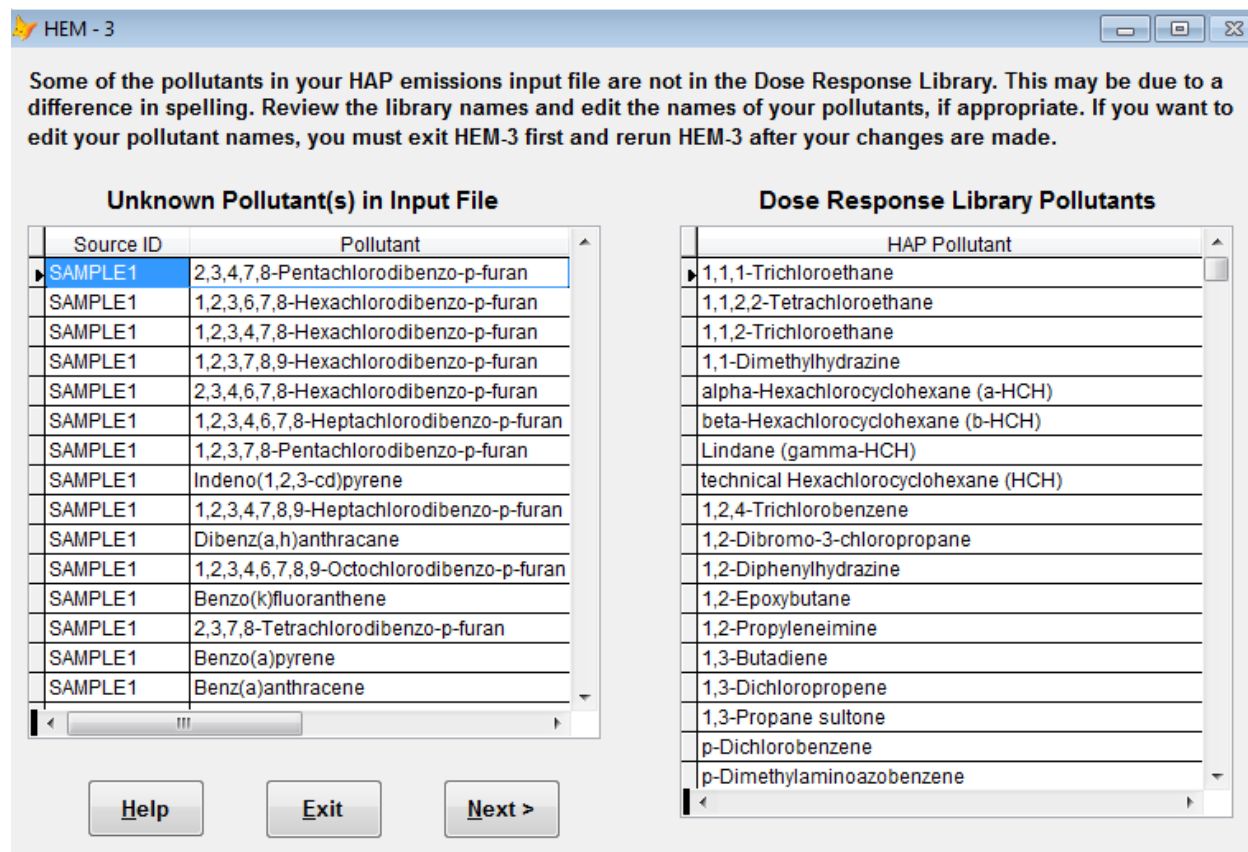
HEM - 3

Some of the pollutants in your HAP emissions input file are not in the Dose Response Library. This may be due to a difference in spelling. Review the library names and edit the names of your pollutants, if appropriate. If you want to edit your pollutant names, you must exit HEM-3 first and rerun HEM-3 after your changes are made.

Unknown Pollutant(s) in Input File

| Source ID | Pollutant |
|---|---|
| SAMPLE1 | 2,3,4,7,8-Pentachlorodibenzo-p-furan |
| SAMPLE1 | 1,2,3,6,7,8-Hexachlorodibenzo-p-furan |
| SAMPLE1 | 1,2,3,4,7,8-Hexachlorodibenzo-p-furan |
| SAMPLE1 | 1,2,3,7,8,9-Hexachlorodibenzo-p-furan |
| SAMPLE1 | 2,3,4,6,7,8-Hexachlorodibenzo-p-furan |
| SAMPLE1 | 1,2,3,4,6,7,8-Heptachlorodibenzo-p-furan |
| SAMPLE1 | 1,2,3,7,8-Pentachlorodibenzo-p-furan |
| SAMPLE1 | Indeno(1,2,3-cd)pyrene |
| SAMPLE1 | 1,2,3,4,7,8,9-Heptachlorodibenzo-p-furan |
| SAMPLE1 | Dibenz(a,h)anthracane |
| SAMPLE1 | 1,2,3,4,6,7,8,9-Octochlorodibenzo-p-furan |
| SAMPLE1 | Benzo(k)fluoranthene |
| SAMPLE1 | 2,3,7,8-Tetrachlorodibenzo-p-furan |
| SAMPLE1 | Benzo(a)pyrene |
| SAMPLE1 | Benz(a)anthracene |

Help Exit Next >

Dose Response Library Pollutants

| HAP Pollutant |
|---|
| 1,1,1-Trichloroethane |
| 1,1,2,2-Tetrachloroethane |
| 1,1,2-Trichloroethane |
| 1,1-Dimethylhydrazine |
| alpha-Hexachlorocyclohexane (a-HCH) |
| beta-Hexachlorocyclohexane (b-HCH) |
| Lindane (gamma-HCH) |
| technical Hexachlorocyclohexane (HCH) |
| 1,2,4-Trichlorobenzene |
| 1,2-Dibromo-3-chloropropane |
| 1,2-Diphenylhydrazine |
| 1,2-Epoxybutane |
| 1,2-Propyleneimine |
| 1,3-Butadiene |
| 1,3-Dichloropropene |
| 1,3-Propane sultone |
| p-Dichlorobenzene |
| p-Dimethylaminoazobenzene |